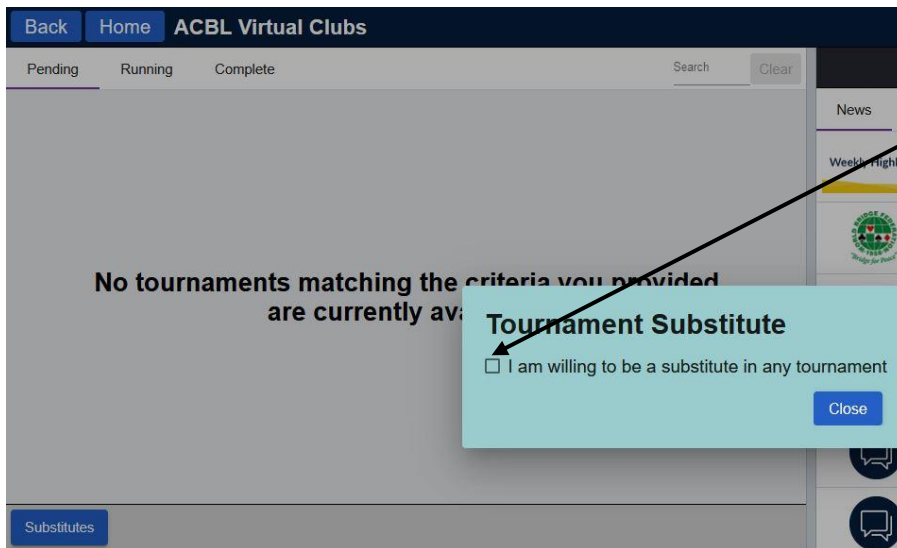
Back Home ACBL Virtual Clubs

Pending Running Complete

Search Clear

News

Weekly Highl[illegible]

No tournaments matching the criteria you provided are currently ava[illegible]

Tournament Substitute

☐ I am willing to be a substitute in any tournament

Close

Substitutes